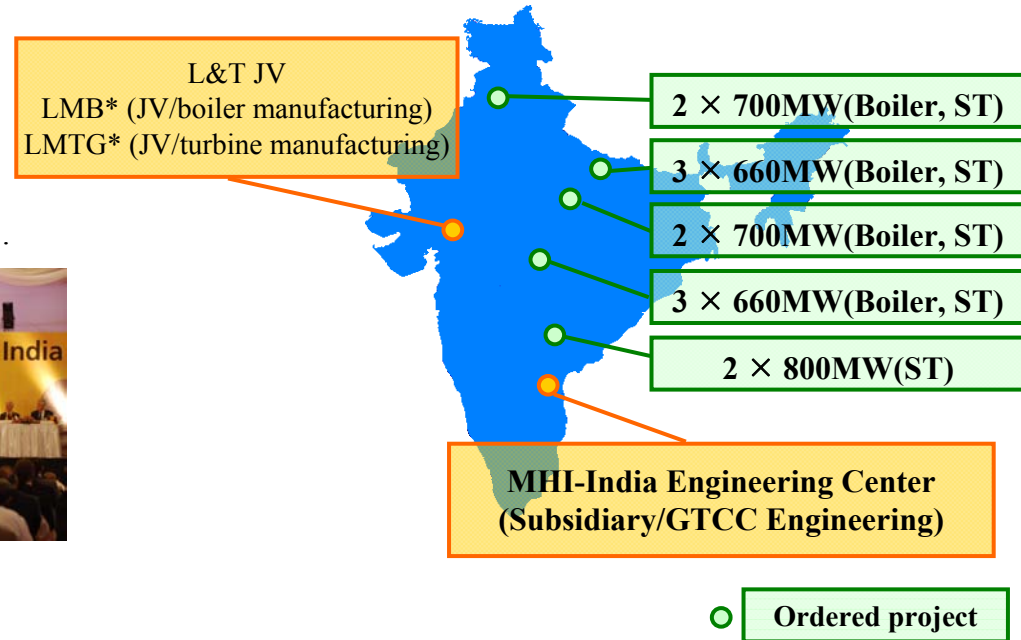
L&T JV
LMB* (JV/boiler manufacturing)
LMTG* (JV/turbine manufacturing)

2 × 700MW(Boiler, ST)

3 × 660MW(Boiler, ST)

2 × 700MW(Boiler, ST)

3 × 660MW(Boiler, ST)

2 × 800MW(ST)

India

MHI-India Engineering Center
(Subsidiary/GTCC Engineering)

Ordered project